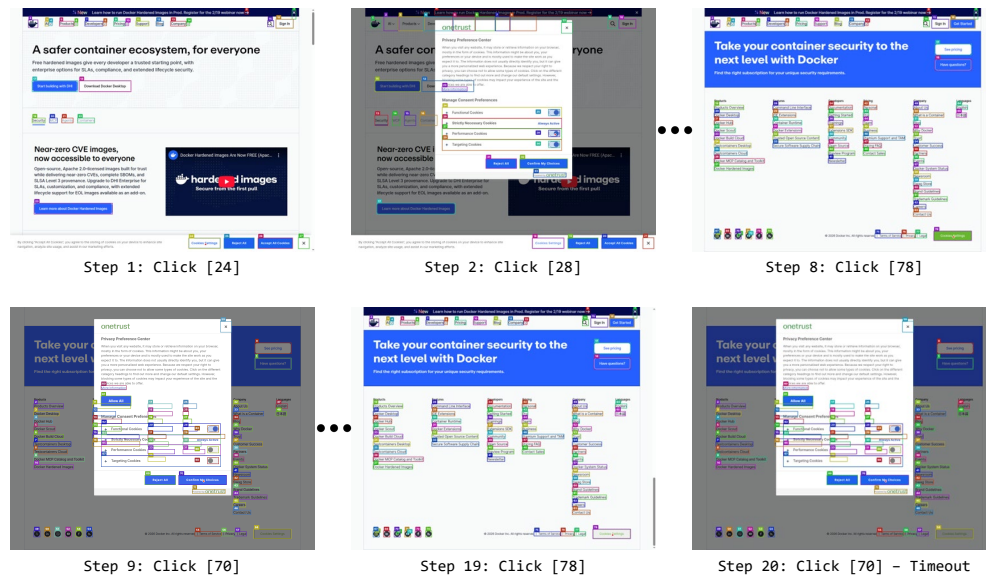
New Learn how to run Docker Hardened Images in Prod: Register for the 2/19 webinar now

Sign In

A safer container ecosystem, for everyone

Free hardened images give every developer a trusted starting point, with enterprise options for SLAs, compliance, and extended lifecycle security.

Start building with DHI

Download Docker Desktop

Near-zero CVE images, now accessible to everyone

Open-source, Apache 2.0-licensed images built for trust while delivering near-zero CVEs, complete SBOMs, and SLSA Level 3 provenance. Upgrade to DHI Enterprise for SLAs, customization, and compliance, with extended lifecycle support for EOL images available as an add-on.

Learn more about Docker Hardened Images

Docker Hardened Images Are Now FREE (Apac...

hardened images

Secure from the first pull

Cookie Settings

Reject All

Accept All Cookies

Step 1: Click [24]

onetrust

Privacy Preference Center

Manage Consent Preferences

Functional Cookies

Strictly Necessary Cookies

Always Active

Performance Cookies

Targeting Cookies

Reject All

Confirm My Choices

Step 2: Click [28]

Take your container security to the next level with Docker

Find the right subscription for your unique security requirements.

See pricing

Have questions?

Cookie Settings

Step 8: Click [78]

onetrust

Privacy Preference Center

Allow All

Manage Consent Preferences

Functional Cookies

Strictly Necessary Cookies

Always Active

Performance Cookies

Targeting Cookies

Reject All

Confirm My Choices

Step 9: Click [70]

New Learn how to run Docker Hardened Images in Prod: Register for the 2/19 webinar now

Sign In

Get Started

Take your container security to the next level with Docker

Find the right subscription for your unique security requirements.

See pricing

Have questions?

Cookie Settings

Step 19: Click [78]

onetrust

Privacy Preference Center

Allow All

Manage Consent Preferences

Functional Cookies

Strictly Necessary Cookies

Performance Cookies

Targeting Cookies

Reject All

Confirm My Choices

Step 20: Click [70] – Timeout